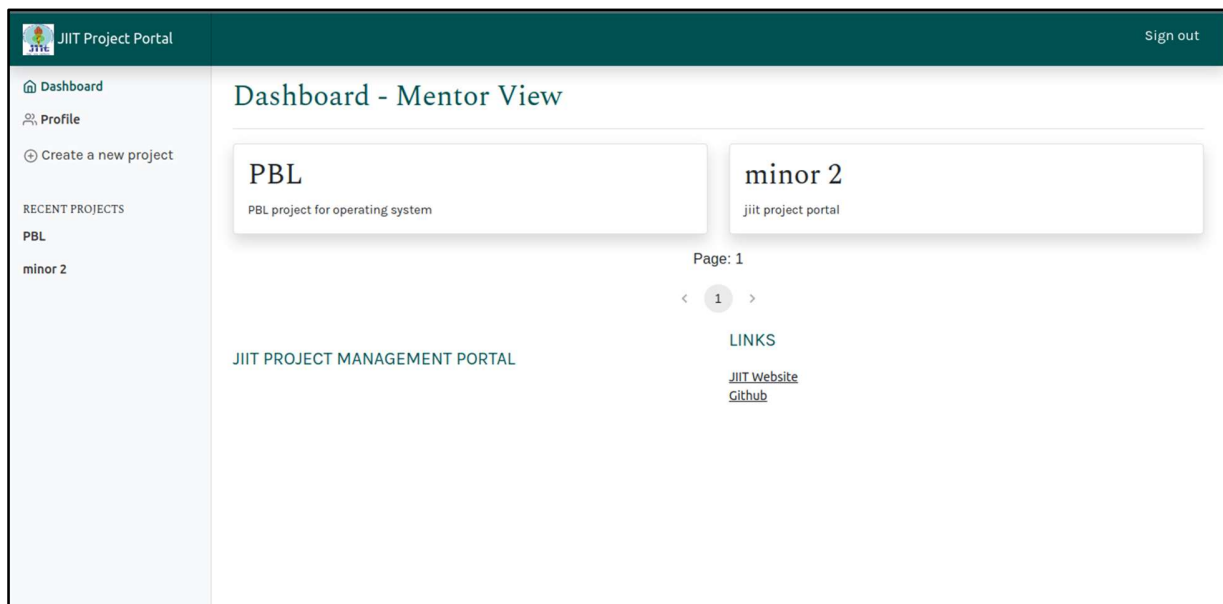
JIIT JIIT Project Portal

Sign out

Dashboard
Profile
Create a new project

RECENT PROJECTS
PBL
minor 2

Dashboard - Mentor View

PBL
PBL project for operating system

minor 2
jiit project portal

Page: 1

‹ 1 ›

JIIT PROJECT MANAGEMENT PORTAL

LINKS
JIIT Website
Github